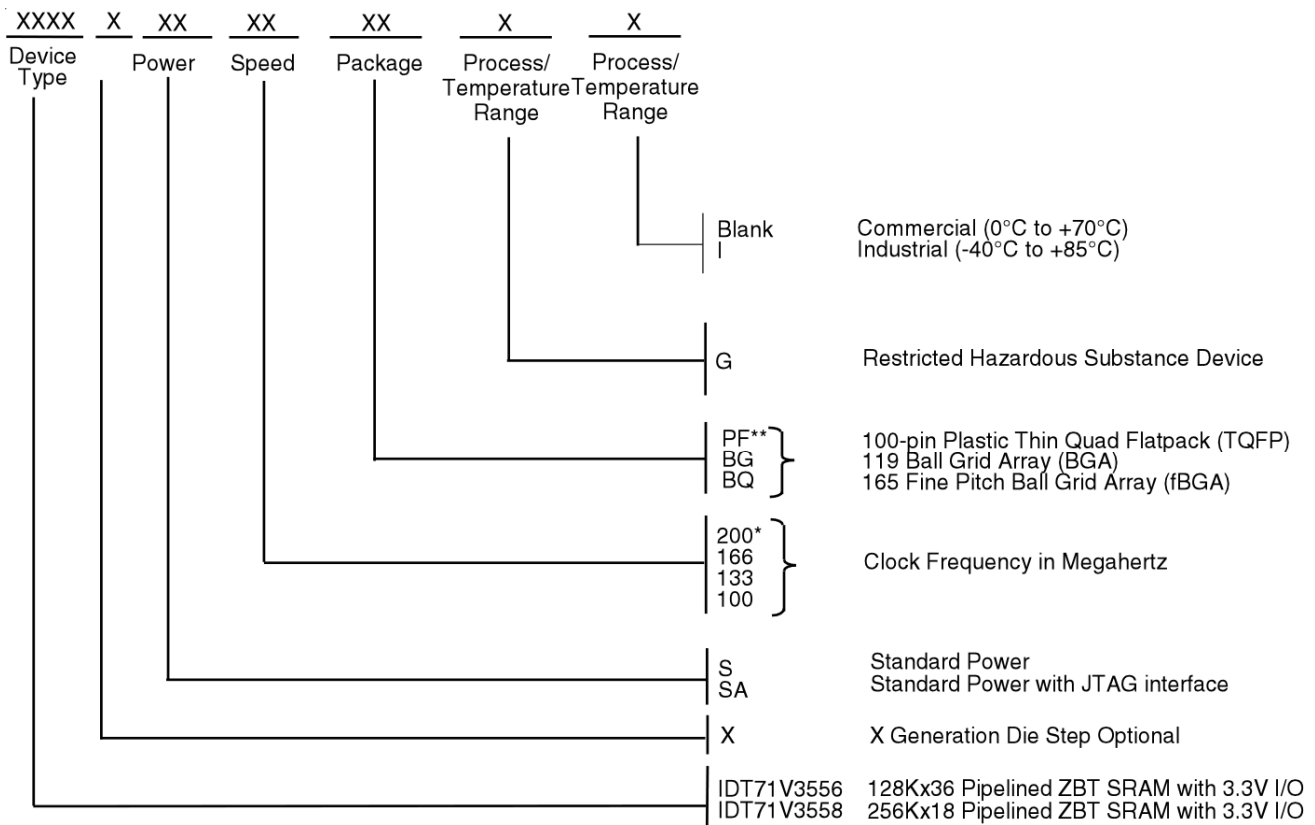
XXXX X XX XX XX X X

Device Type

Power

Speed

Package

Process/ Temperature Range

Process/ Temperature Range

Blank Commercial (0°C to +70°C)
I Industrial (-40°C to +85°C)

G Restricted Hazardous Substance Device

PF** 100-pin Plastic Thin Quad Flatpack (TQFP)
BG 119 Ball Grid Array (BGA)
BQ 165 Fine Pitch Ball Grid Array (fBGA)

200*
166
133
100
Clock Frequency in Megahertz

S Standard Power
SA Standard Power with JTAG interface

X X Generation Die Step Optional

IDT71V3556 128Kx36 Pipelined ZBT SRAM with 3.3V I/O
IDT71V3558 256Kx18 Pipelined ZBT SRAM with 3.3V I/O